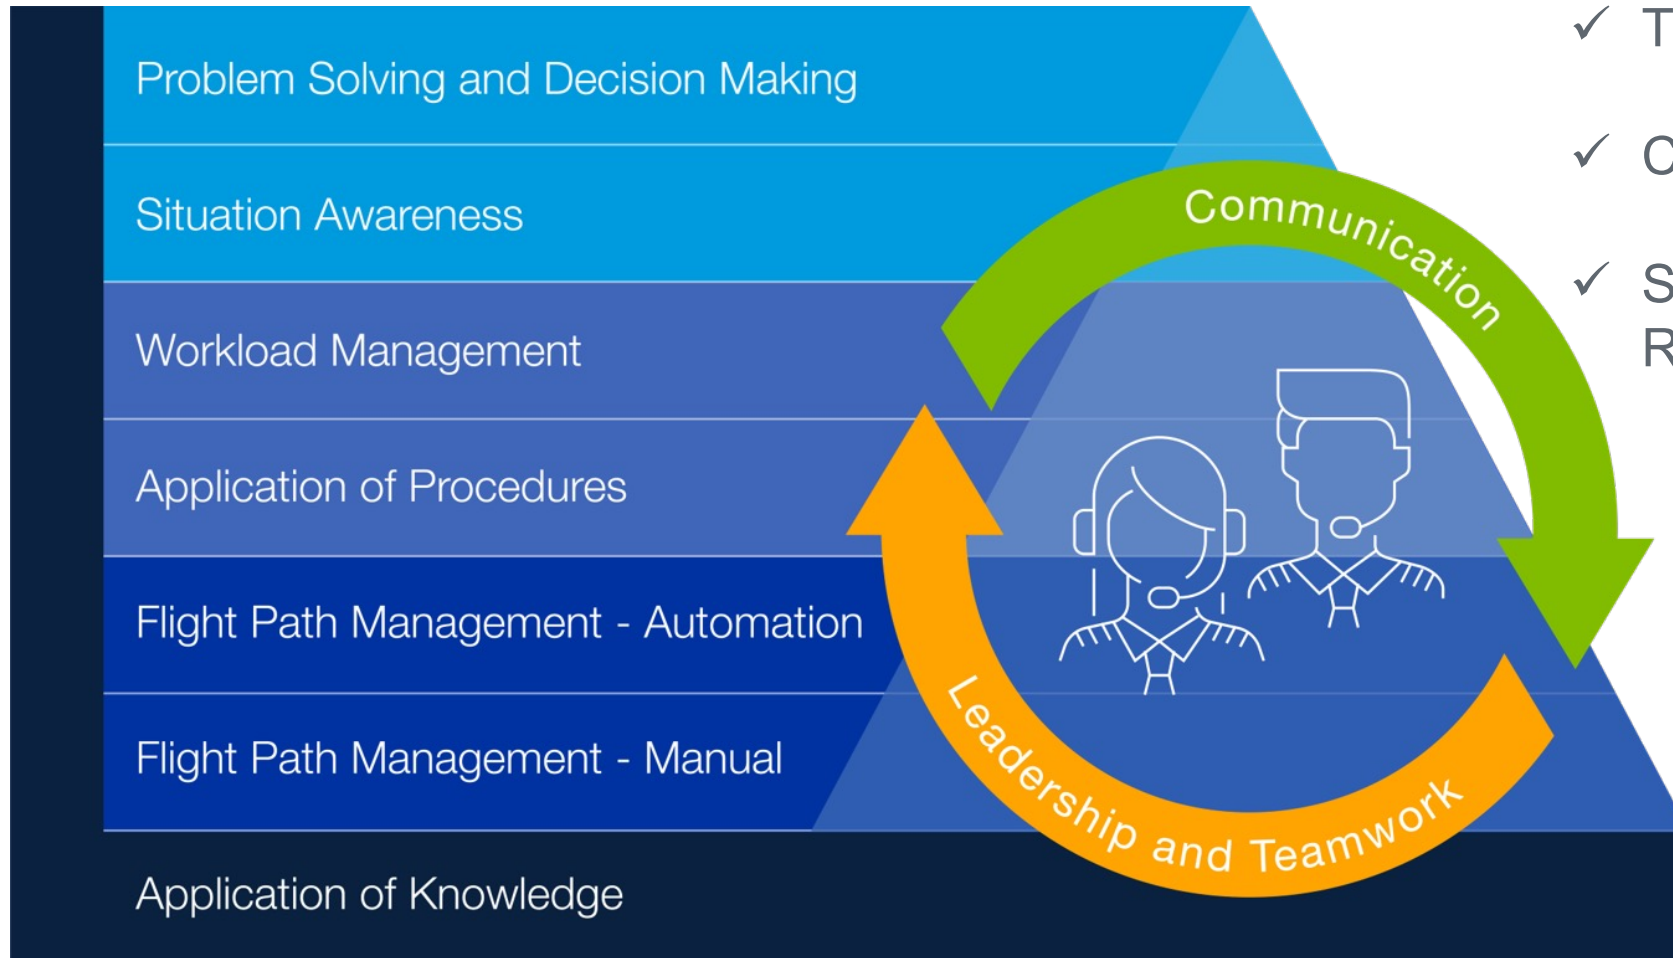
Problem Solving and Decision Making

Situation Awareness

Workload Management

Application of Procedures

Flight Path Management - Automation

Flight Path Management - Manual

Application of Knowledge

Communication

Leadership and Teamwork

✓ T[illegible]

✓ C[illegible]

✓ S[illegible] R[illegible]